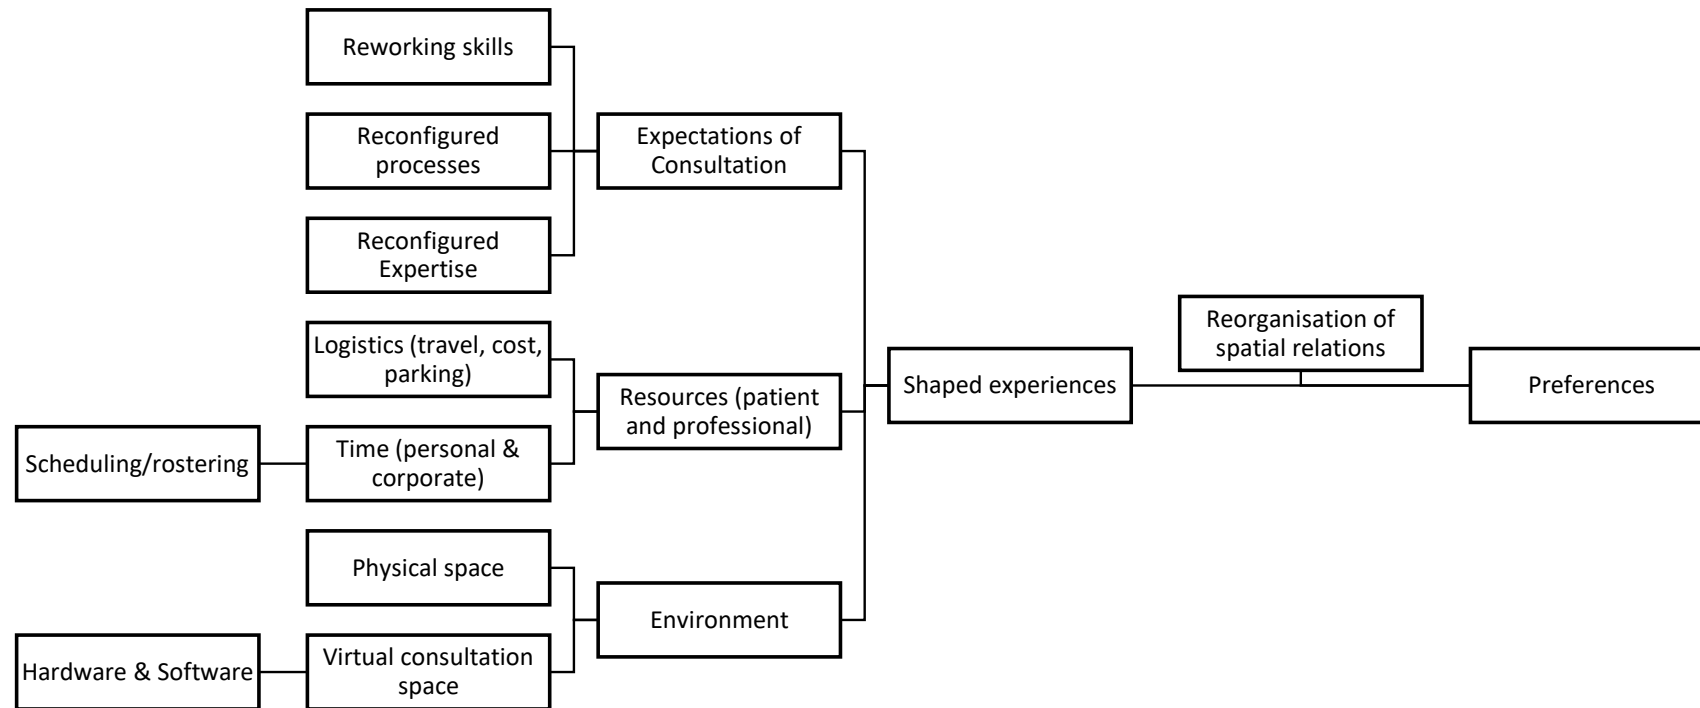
Reworking skills

Reconfigured processes

Reconfigured Expertise

Expectations of Consultation

Logistics (travel, cost, parking)

Scheduling/rostering

Time (personal & corporate)

Resources (patient and professional)

Physical space

Hardware & Software

Virtual consultation space

Environment

Shaped experiences

Reorganisation of spatial relations

Preferences